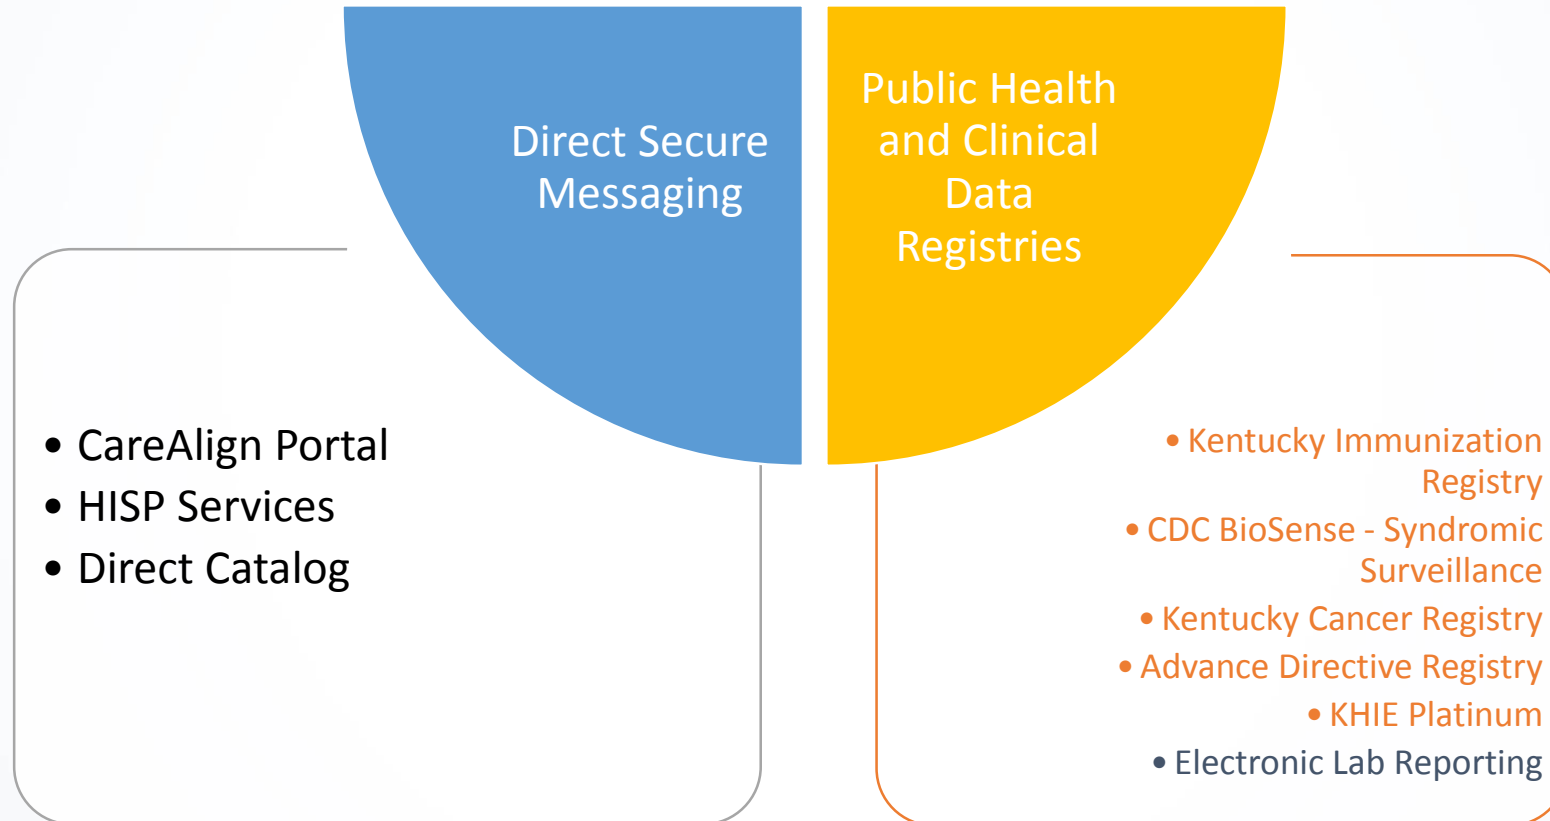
Direct Secure Messaging

Public Health and Clinical Data Registries

- CareAlign Portal
- HISP Services
- Direct Catalog

- Kentucky Immunization Registry
- CDC BioSense - Syndromic Surveillance
- Kentucky Cancer Registry
- Advance Directive Registry
- KHIE Platinum
- Electronic Lab Reporting